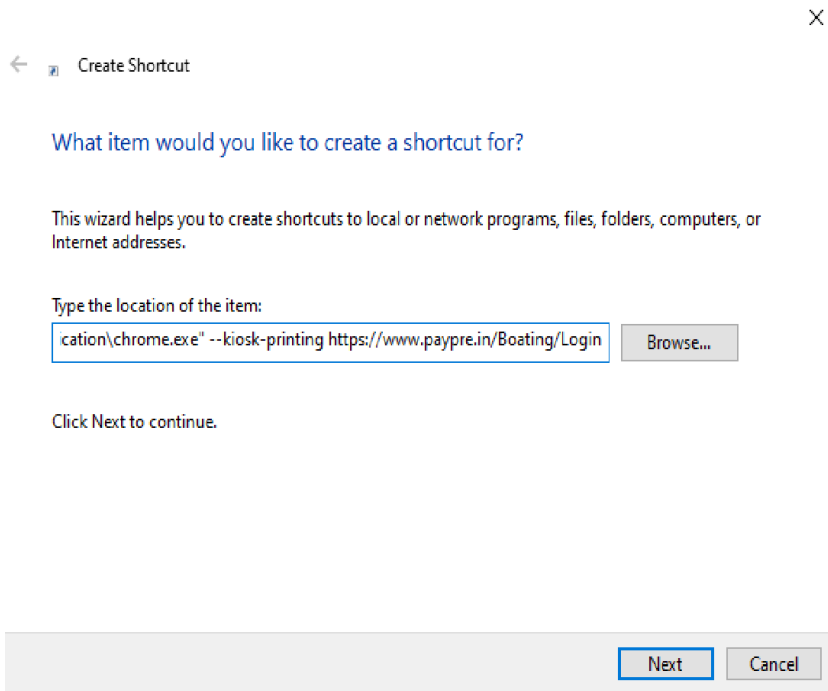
×

Create Shortcut

What item would you like to create a shortcut for?

This wizard helps you to create shortcuts to local or network programs, files, folders, computers, or Internet addresses.

Type the location of the item:

ication\chrome.exe" --kiosk-printing https://www.paypre.in/Boating/Login

Browse...

Click Next to continue.

Next

Cancel